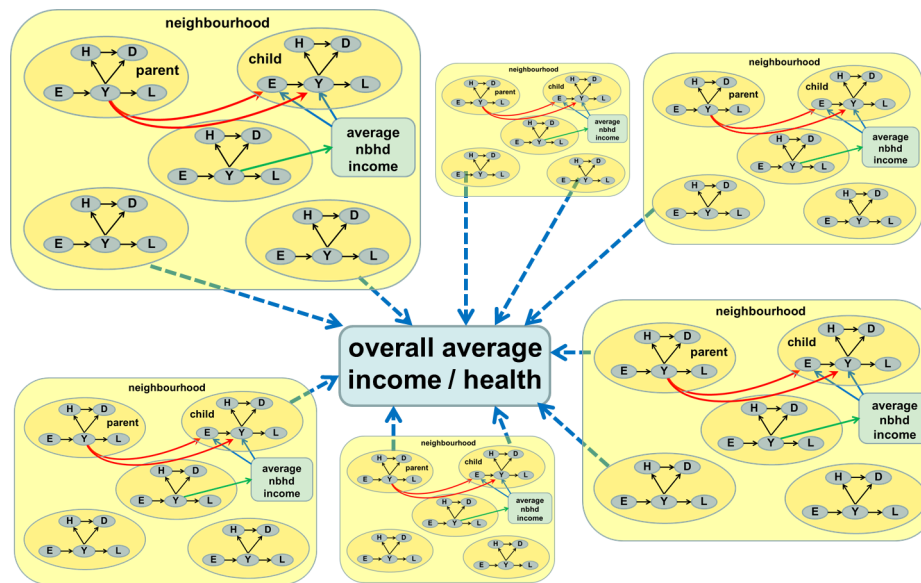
neighbourhood

H D
parent
E Y L

child
H D
E Y L

H D
E Y L

average nbhd income

H D
E Y L

H D
E Y L

neighbourhood
H D
parent
E Y L
child
H D
E Y L
H D
E Y L
average nbhd income
H D
E Y L
H D
E Y L

neighbourhood
H D
parent
E Y L
child
H D
E Y L
H D
E Y L
average nbhd income
H D
E Y L
H D
E Y L

overall average income / health

neighbourhood
H D
parent
E Y L
child
H D
E Y L
H D
E Y L
average nbhd income
H D
E Y L
H D
E Y L

neighbourhood
H D
parent
E Y L
child
H D
E Y L
H D
E Y L
average nbhd income
H D
E Y L
H D
E Y L

neighbourhood
H D
parent
E Y L
child
H D
E Y L
H D
E Y L
average nbhd income
H D
E Y L
H D
E Y L